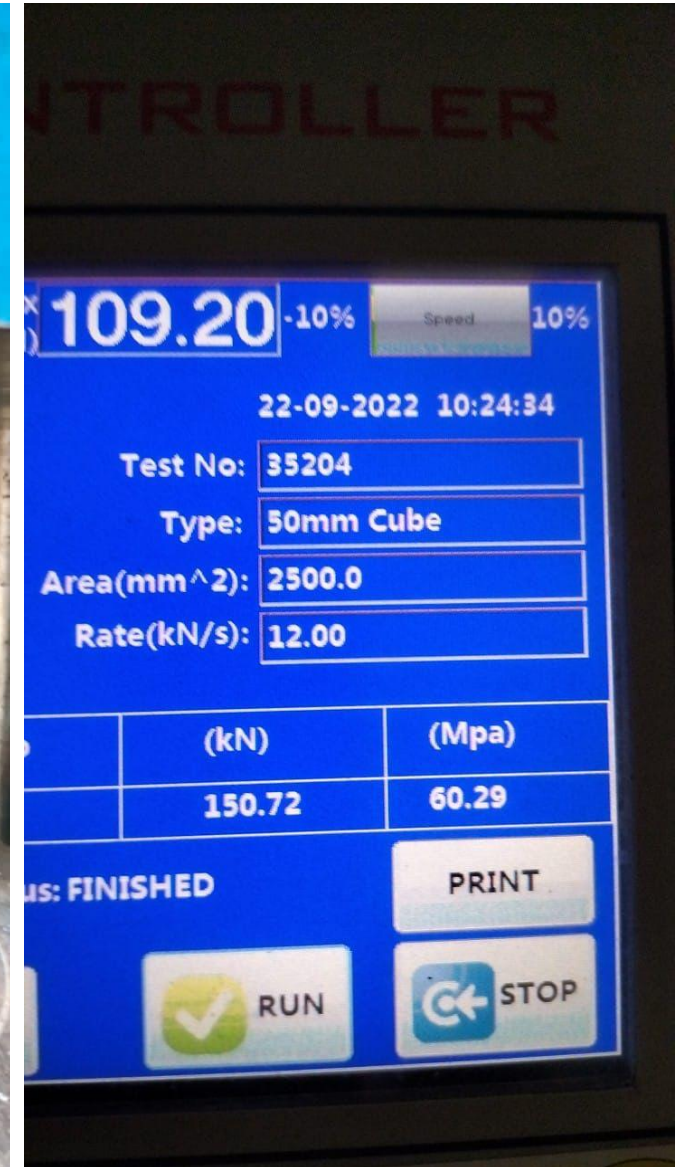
NTROLLER

109.20 -10% Speed 10%

22-09-2022 10:24:34

Test No: 35204
Type: 50mm Cube
Area(mm^2): 2500.0
Rate(kN/s): 12.00

| | (kN) | (Mpa) |
|---|---|---|
| | 150.72 | 60.29 |

us: FINISHED

PRINT

RUN

STOP